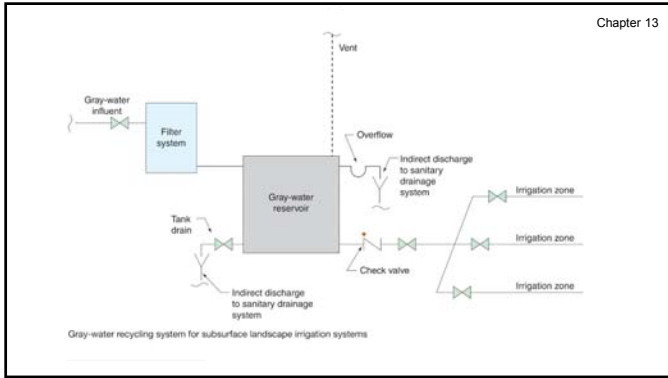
Chapter 13

Vent

Gray-water influent

Filter system

Overflow

Indirect discharge to sanitary drainage system

Gray-water reservoir

Irrigation zone

Tank drain

Irrigation zone

Check valve

Indirect discharge to sanitary drainage system

Irrigation zone

Gray-water recycling system for subsurface landscape irrigation systems